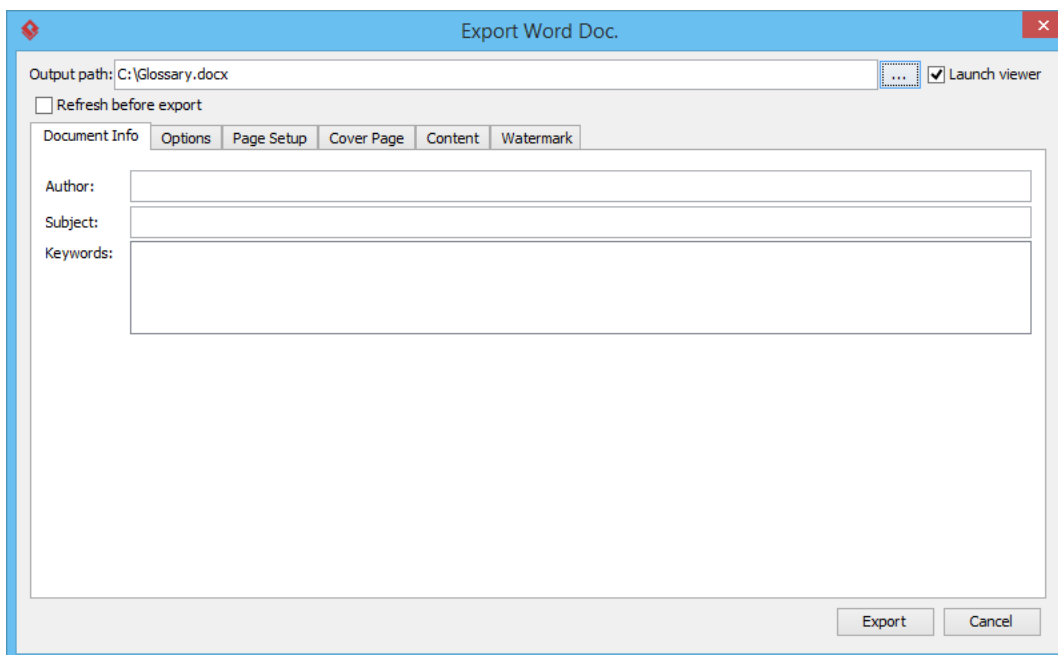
Export Word Doc.

Output path: C:\Glossary.docx ... Launch viewer

Refresh before export

Document Info | Options | Page Setup | Cover Page | Content | Watermark

Author:

Subject:

Keywords:

Export | Cancel